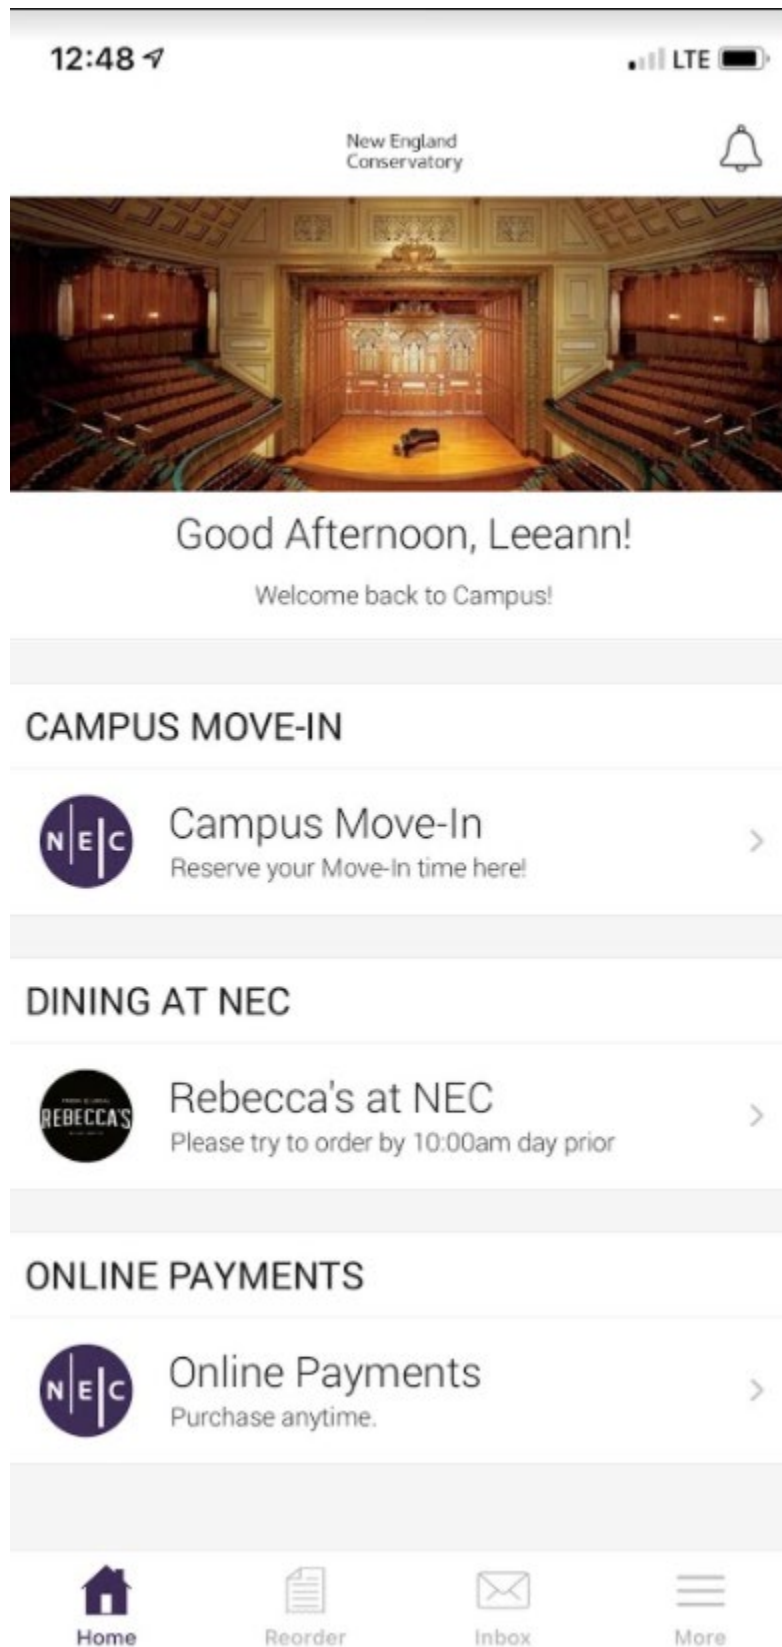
12:48

LTE

New England Conservatory

Good Afternoon, Leeann!

Welcome back to Campus!

CAMPUS MOVE-IN

N|E|C

Campus Move-In

Reserve your Move-In time here!

DINING AT NEC

REBECCA'S

Rebecca's at NEC

Please try to order by 10:00am day prior

ONLINE PAYMENTS

N|E|C

Online Payments

Purchase anytime.

Home Reorder Inbox More